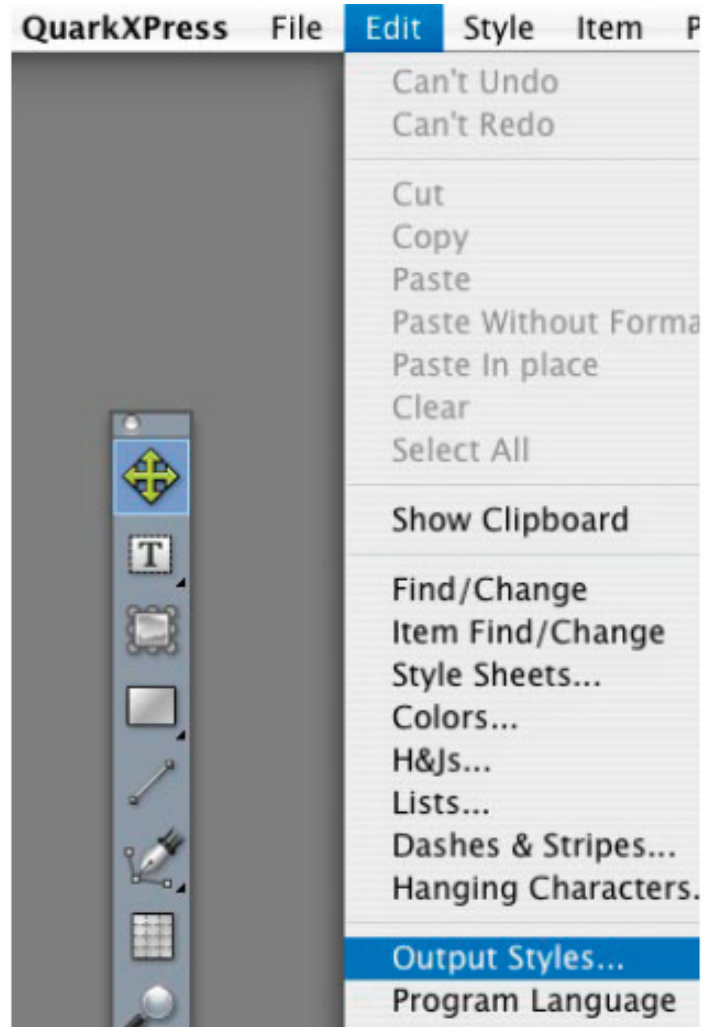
QuarkXPress File Edit Style Item P

Can't Undo
Can't Redo

Cut
Copy
Paste
Paste Without Forma
Paste In place
Clear
Select All

Show Clipboard

Find/Change
Item Find/Change
Style Sheets...
Colors...
H&Js...
Lists...
Dashes & Stripes...
Hanging Characters.

Output Styles...
Program Language

T